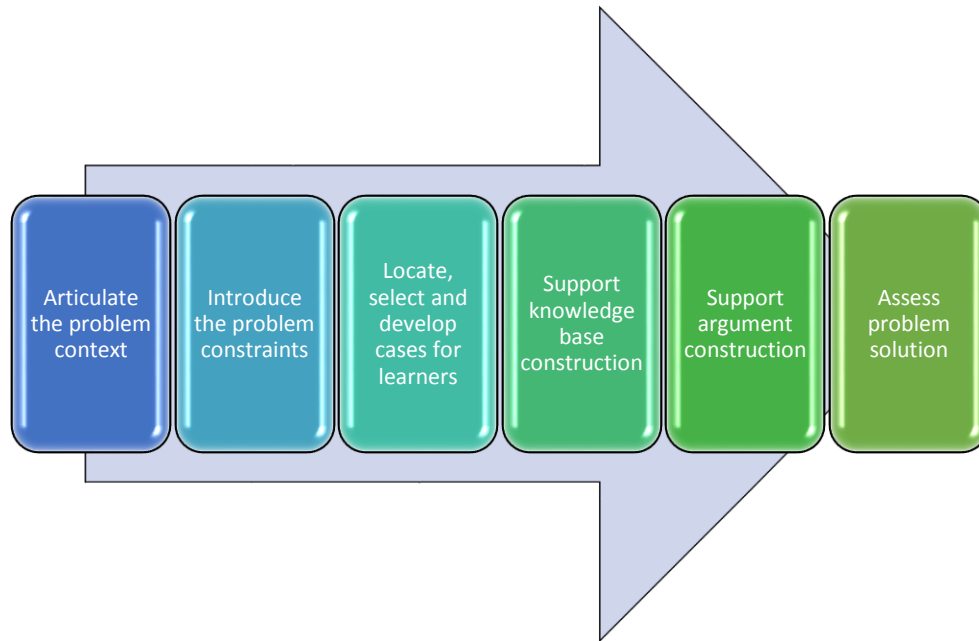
Articulate the problem context

Introduce the problem constraints

Locate, select and develop cases for learners

Support knowledge base construction

Support argument construction

Assess problem solution